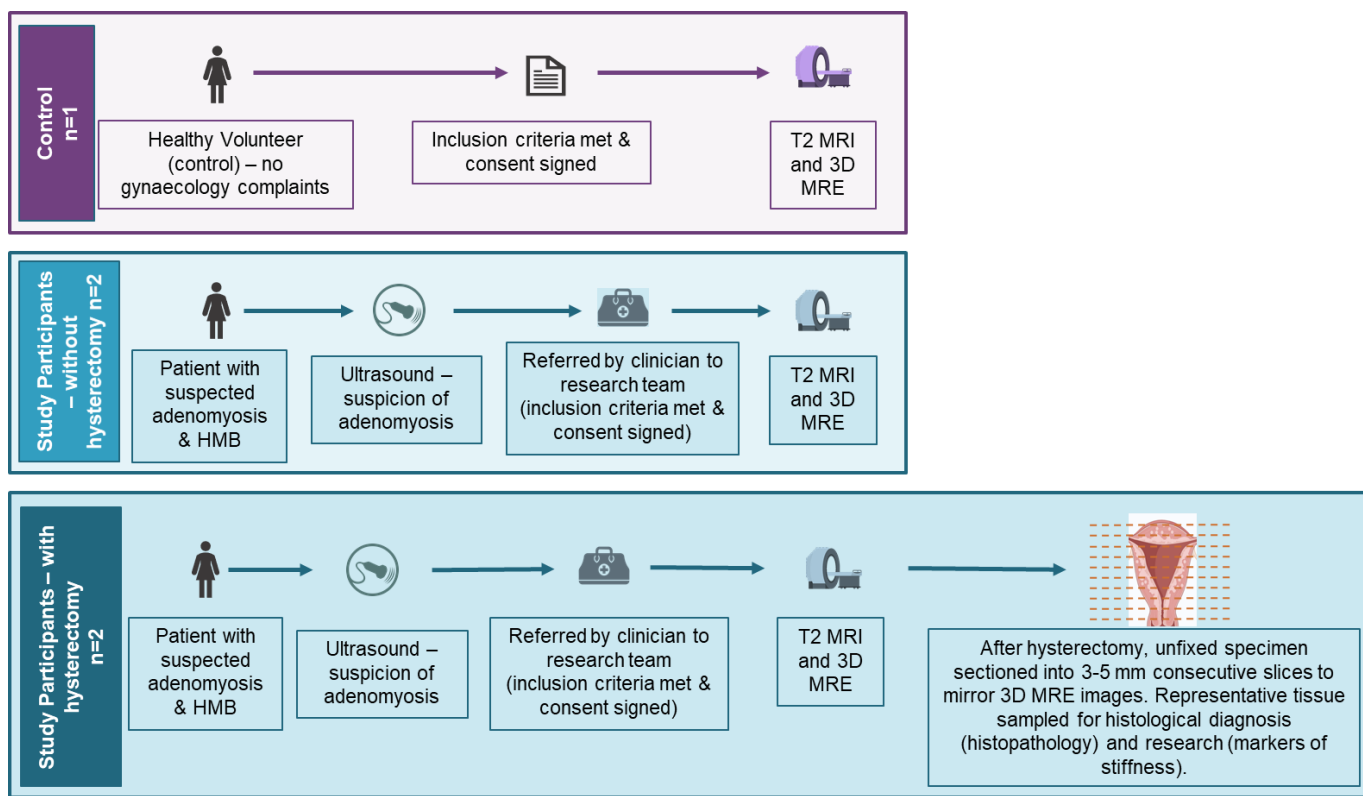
Control
n=1

Healthy Volunteer (control) – no gynaecology complaints

Inclusion criteria met & consent signed

T2 MRI and 3D MRE

Study Participants – without hysterectomy n=2

Patient with suspected adenomyosis & HMB

Ultrasound – suspicion of adenomyosis

Referred by clinician to research team (inclusion criteria met & consent signed)

T2 MRI and 3D MRE

Study Participants – with hysterectomy n=2

Patient with suspected adenomyosis & HMB

Ultrasound – suspicion of adenomyosis

Referred by clinician to research team (inclusion criteria met & consent signed)

T2 MRI and 3D MRE

After hysterectomy, unfixed specimen sectioned into 3-5 mm consecutive slices to mirror 3D MRE images. Representative tissue sampled for histological diagnosis (histopathology) and research (markers of stiffness).